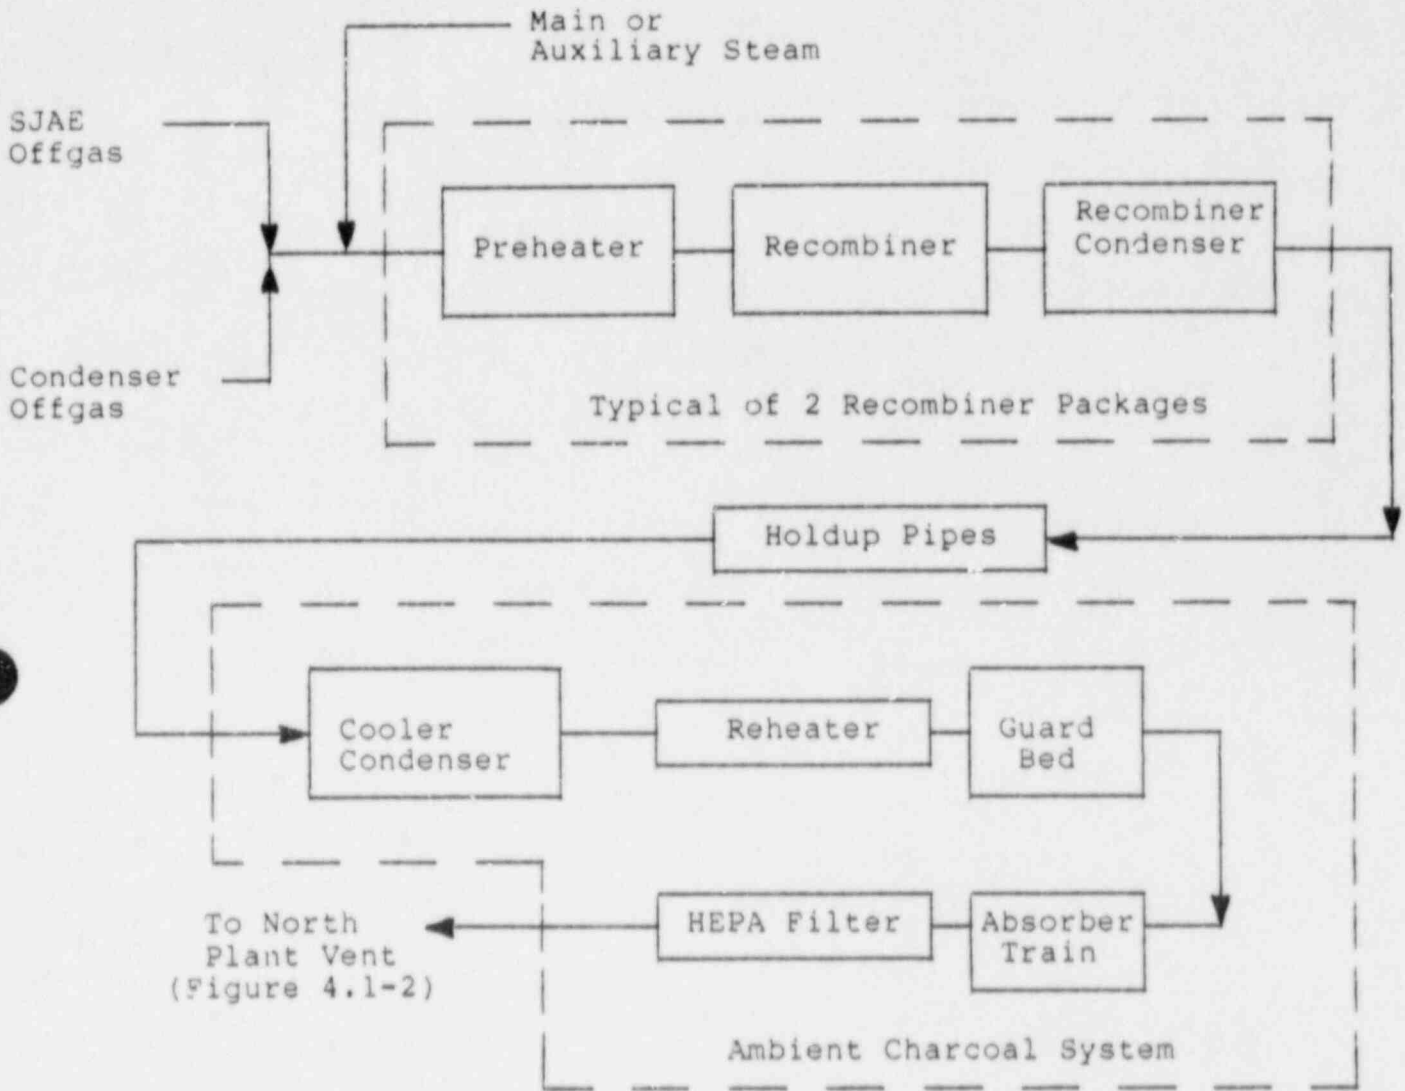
Main or
Auxiliary Steam

SJAE
Offgas

Preheater

Recombiner

Recombiner
Condenser

Condenser
Offgas

Typical of 2 Recombiner Packages

Holdup Pipes

Cooler
Condenser

Reheater

Guard
Bed

To North
Plant Vent
(Figure 4.1-2)

HEPA Filter

Absorber
Train

Ambient Charcoal System